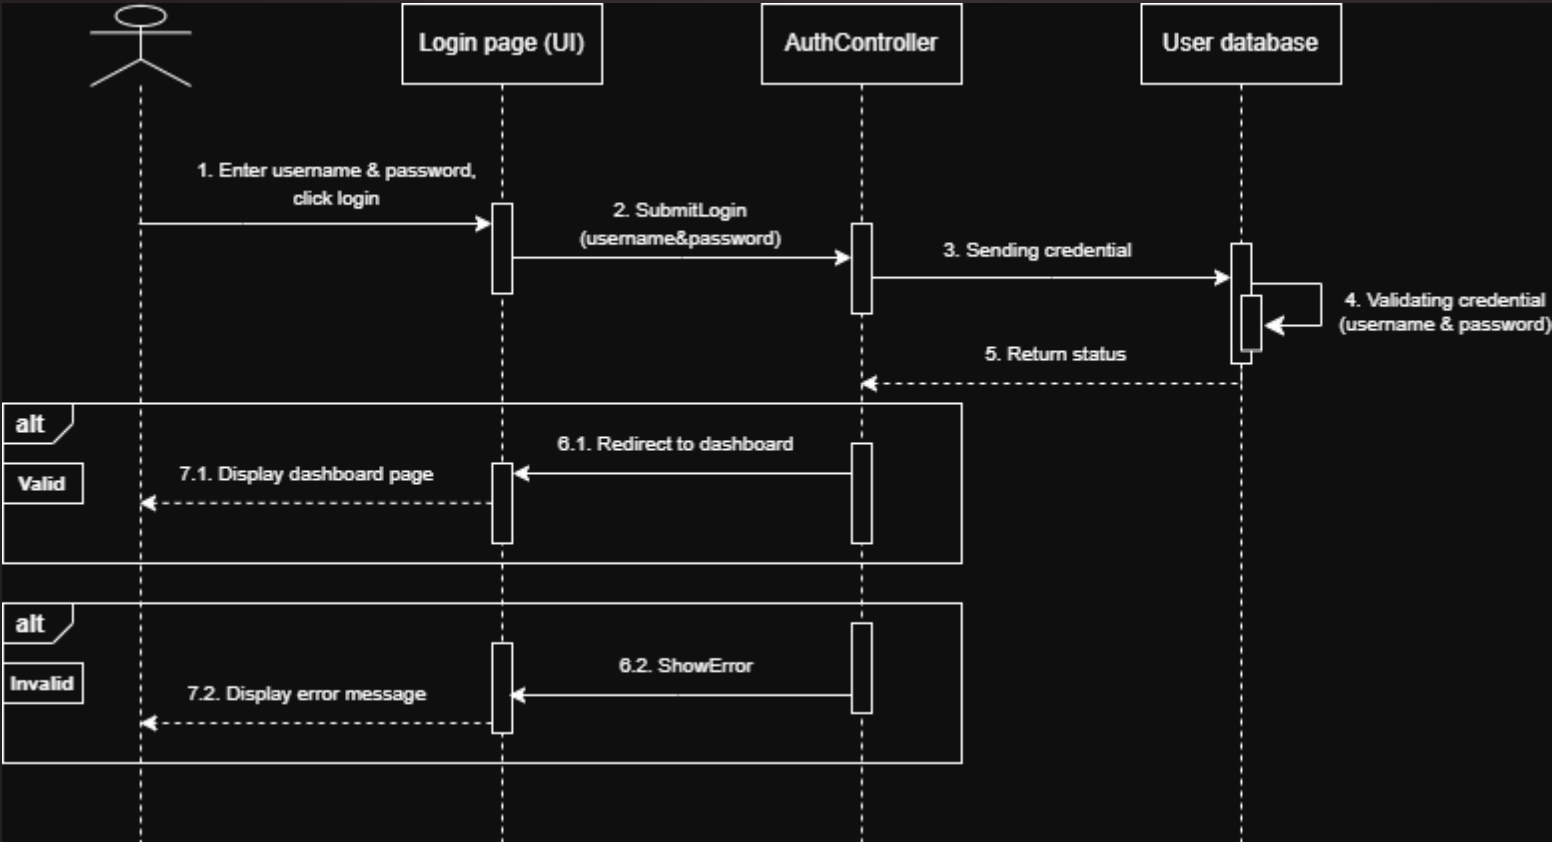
Login page (UI)

AuthController

User database

1. Enter username & password, click login

2. SubmitLogin (username&password)

3. Sending credential

4. Validating credential (username & password)

5. Return status

alt

Valid

6.1. Redirect to dashboard

7.1. Display dashboard page

alt

Invalid

6.2. ShowError

7.2. Display error message